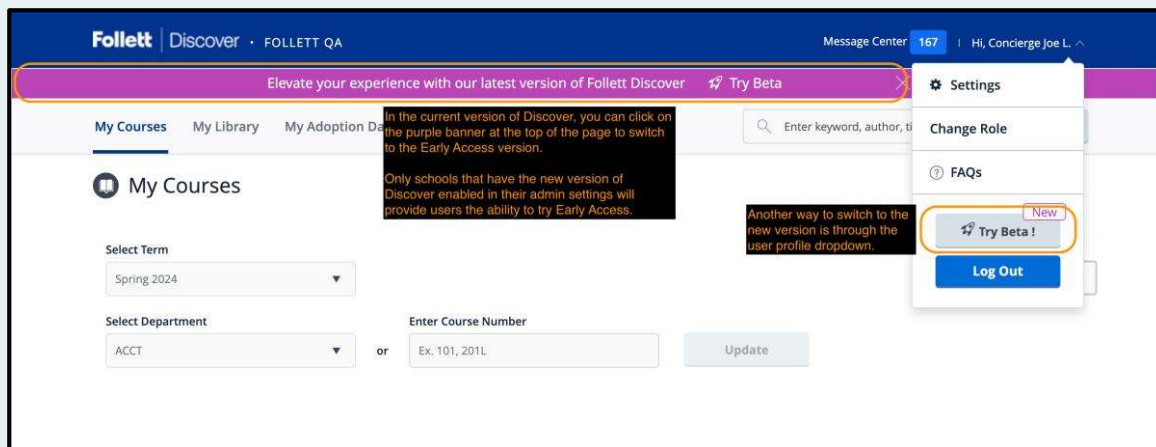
Follett | Discover · FOLLETT QA

Message Center 167 | Hi, Concierge Joe L.

Elevate your experience with our latest version of Follett Discover Try Beta

Settings

Change Role

FAQs

New

Try Beta !

Log Out

My Courses My Library My Adoption Da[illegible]

Enter keyword, author, ti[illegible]

In the current version of Discover, you can click on the purple banner at the top of the page to switch to the Early Access version.

Only schools that have the new version of Discover enabled in their admin settings will provide users the ability to try Early Access.

Another way to switch to the new version is through the user profile dropdown.

My Courses

Select Term

Spring 2024

Select Department

ACCT

or

Enter Course Number

Ex. 101, 201L

Update